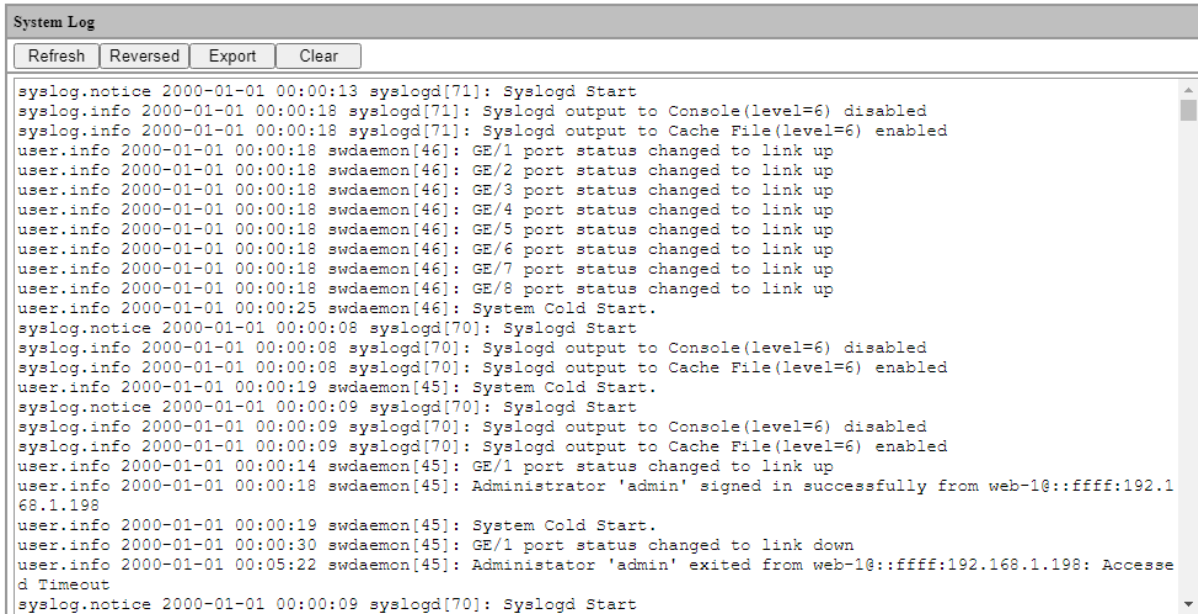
System Log

Refresh Reversed Export Clear

syslog.notice 2000-01-01 00:00:13 syslogd[71]: Syslogd Start
syslog.info 2000-01-01 00:00:18 syslogd[71]: Syslogd output to Console(level=6) disabled
syslog.info 2000-01-01 00:00:18 syslogd[71]: Syslogd output to Cache File(level=6) enabled
user.info 2000-01-01 00:00:18 swdaemon[46]: GE/1 port status changed to link up
user.info 2000-01-01 00:00:18 swdaemon[46]: GE/2 port status changed to link up
user.info 2000-01-01 00:00:18 swdaemon[46]: GE/3 port status changed to link up
user.info 2000-01-01 00:00:18 swdaemon[46]: GE/4 port status changed to link up
user.info 2000-01-01 00:00:18 swdaemon[46]: GE/5 port status changed to link up
user.info 2000-01-01 00:00:18 swdaemon[46]: GE/6 port status changed to link up
user.info 2000-01-01 00:00:18 swdaemon[46]: GE/7 port status changed to link up
user.info 2000-01-01 00:00:18 swdaemon[46]: GE/8 port status changed to link up
user.info 2000-01-01 00:00:25 swdaemon[46]: System Cold Start.
syslog.notice 2000-01-01 00:00:08 syslogd[70]: Syslogd Start
syslog.info 2000-01-01 00:00:08 syslogd[70]: Syslogd output to Console(level=6) disabled
syslog.info 2000-01-01 00:00:08 syslogd[70]: Syslogd output to Cache File(level=6) enabled
user.info 2000-01-01 00:00:19 swdaemon[45]: System Cold Start.
syslog.notice 2000-01-01 00:00:09 syslogd[70]: Syslogd Start
syslog.info 2000-01-01 00:00:09 syslogd[70]: Syslogd output to Console(level=6) disabled
syslog.info 2000-01-01 00:00:09 syslogd[70]: Syslogd output to Cache File(level=6) enabled
user.info 2000-01-01 00:00:14 swdaemon[45]: GE/1 port status changed to link up
user.info 2000-01-01 00:00:18 swdaemon[45]: Administrator 'admin' signed in successfully from web-1@::ffff:192.168.1.198
user.info 2000-01-01 00:00:19 swdaemon[45]: System Cold Start.
user.info 2000-01-01 00:00:30 swdaemon[45]: GE/1 port status changed to link down
user.info 2000-01-01 00:05:22 swdaemon[45]: Administator 'admin' exited from web-1@::ffff:192.168.1.198: Accessed Timeout
syslog.notice 2000-01-01 00:00:09 syslogd[70]: Syslogd Start